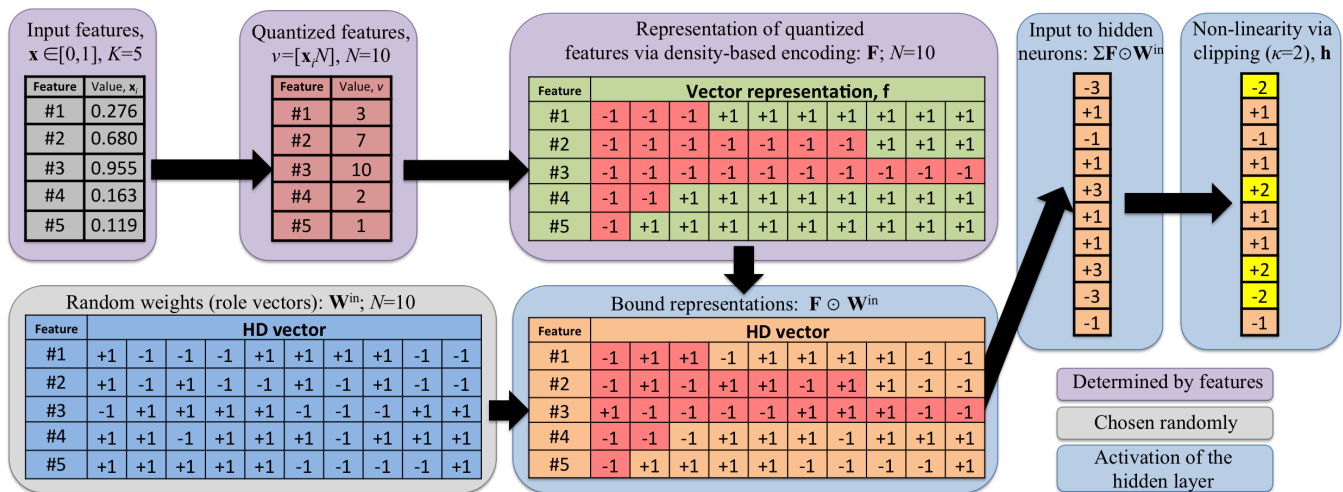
Input features, $\mathbf{x} \in [0,1]$, $K$=5

| Feature | Value, $\mathbf{x}_i$ |
|---|---|
| #1 | 0.276 |
| #2 | 0.680 |
| #3 | 0.955 |
| #4 | 0.163 |
| #5 | 0.119 |

Quantized features, $v=[\mathbf{x}_i N]$, $N$=10

| Feature | Value, $v$ |
|---|---|
| #1 | 3 |
| #2 | 7 |
| #3 | 10 |
| #4 | 2 |
| #5 | 1 |

Representation of quantized features via density-based encoding: $\mathbf{F}$; $N$=10

| Feature | Vector representation, f | | | | | | | | | |
|---|---|---|---|---|---|---|---|---|---|---|
| #1 | -1 | -1 | -1 | +1 | +1 | +1 | +1 | +1 | +1 | +1 |
| #2 | -1 | -1 | -1 | -1 | -1 | -1 | -1 | +1 | +1 | +1 |
| #3 | -1 | -1 | -1 | -1 | -1 | -1 | -1 | -1 | -1 | -1 |
| #4 | -1 | -1 | +1 | +1 | +1 | +1 | +1 | +1 | +1 | +1 |
| #5 | -1 | +1 | +1 | +1 | +1 | +1 | +1 | +1 | +1 | +1 |

Input to hidden neurons: $\Sigma\mathbf{F}\odot\mathbf{W}^{\text{in}}$

| -3 |
|---|
| +1 |
| -1 |
| +1 |
| +3 |
| +1 |
| +1 |
| +3 |
| -3 |
| -1 |

Non-linearity via clipping ($\kappa$=2), $\mathbf{h}$

| -2 |
|---|
| +1 |
| -1 |
| +1 |
| +2 |
| +1 |
| +1 |
| +2 |
| -2 |
| -1 |

Random weights (role vectors): $\mathbf{W}^{\text{in}}$; $N$=10

| Feature | HD vector | | | | | | | | | |
|---|---|---|---|---|---|---|---|---|---|---|
| #1 | +1 | -1 | -1 | -1 | +1 | +1 | +1 | +1 | -1 | -1 |
| #2 | +1 | -1 | +1 | -1 | -1 | +1 | -1 | +1 | -1 | -1 |
| #3 | -1 | +1 | +1 | +1 | +1 | -1 | -1 | -1 | +1 | +1 |
| #4 | +1 | +1 | -1 | +1 | +1 | +1 | -1 | +1 | +1 | +1 |
| #5 | +1 | +1 | +1 | +1 | -1 | -1 | -1 | -1 | -1 | +1 |

Bound representations: $\mathbf{F}\odot\mathbf{W}^{\text{in}}$

| Feature | HD vector | | | | | | | | | |
|---|---|---|---|---|---|---|---|---|---|---|
| #1 | -1 | +1 | +1 | -1 | +1 | +1 | +1 | +1 | -1 | -1 |
| #2 | -1 | +1 | -1 | +1 | +1 | -1 | +1 | +1 | -1 | -1 |
| #3 | +1 | -1 | -1 | -1 | -1 | +1 | +1 | +1 | -1 | -1 |
| #4 | -1 | -1 | -1 | +1 | +1 | +1 | -1 | +1 | +1 | +1 |
| #5 | -1 | +1 | +1 | +1 | -1 | -1 | -1 | -1 | +1 | +1 |

Determined by features

Chosen randomly

Activation of the hidden layer